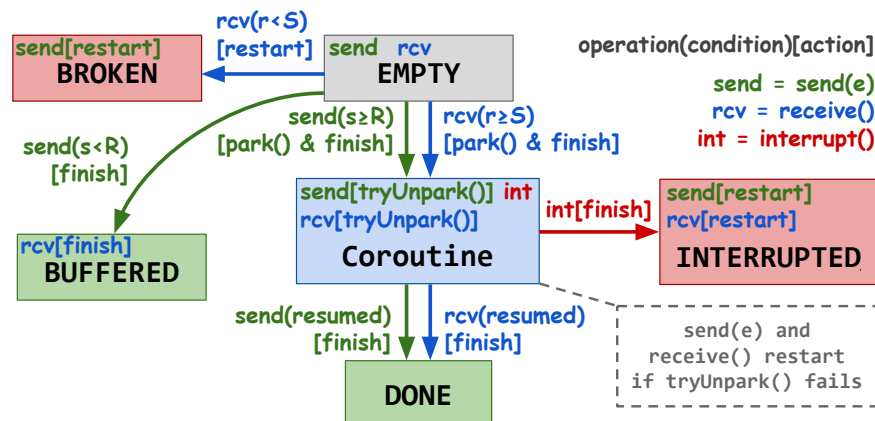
send[restart]
BROKEN

rcv(r<S)
[restart]

send rcv
EMPTY

operation(condition)[action]

send = send(e)
rcv = receive()
int = interrupt()

send(s≥R)
[park() & finish]

rcv(r≥S)
[park() & finish]

send(s<R)
[finish]

send[tryUnpark()] int
rcv[tryUnpark()]
Coroutine

int[finish]

send[restart]
rcv[restart]
INTERRUPTED

rcv[finish]
BUFFERED

send(resumed)
[finish]

rcv(resumed)
[finish]

send(e) and
receive() restart
if tryUnpark() fails

DONE